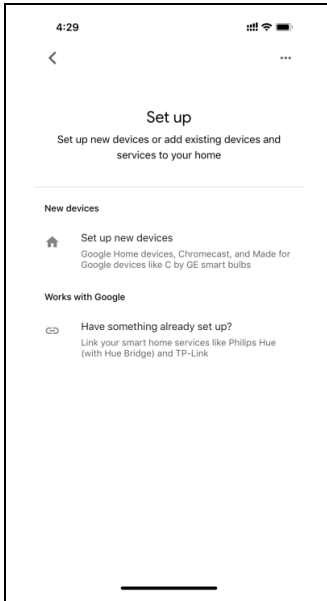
4:29

<

...

Set up

Set up new devices or add existing devices and services to your home

New devices

Set up new devices
Google Home devices, Chromecast, and Made for Google devices like C by GE smart bulbs

Works with Google

Have something already set up?
Link your smart home services like Philips Hue (with Hue Bridge) and TP-Link